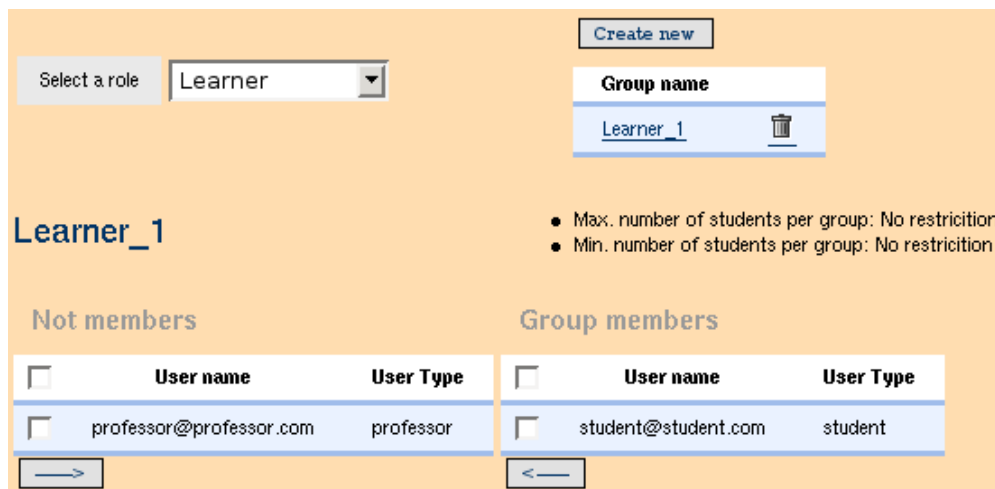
Select a role Learner

Create new

| Group name |
|---|
| Learner_1 |

Learner_1

- Max. number of students per group: No restricition
- Min. number of students per group: No restricition

Not members

| | User name | User Type |
|---|---|---|
| | professor@professor.com | professor |

——>

Group members

| | User name | User Type |
|---|---|---|
| | student@student.com | student |

<——